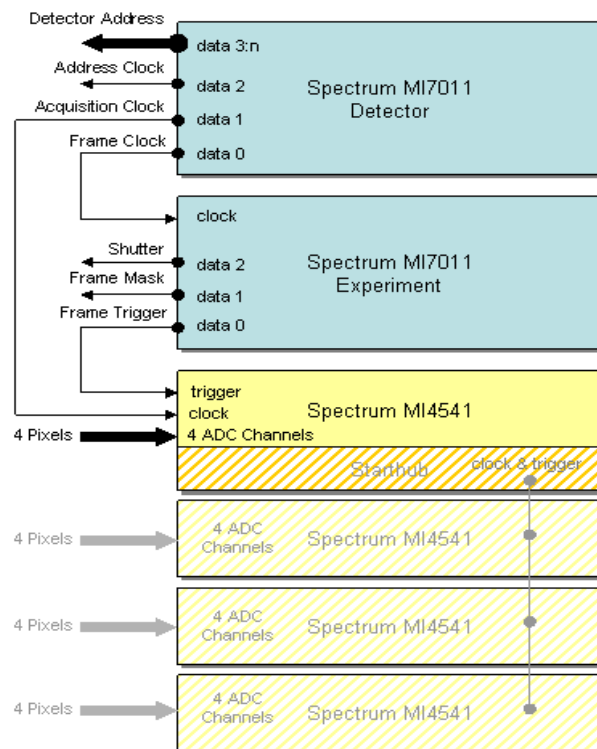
Detector Address
data 3:n
Address Clock
data 2
Spectrum MI7011 Detector
Acquisition Clock
data 1
Frame Clock
data 0

clock
Shutter
data 2
Spectrum MI7011 Experiment
Frame Mask
data 1
Frame Trigger
data 0

trigger
clock
Spectrum MI4541
4 Pixels
4 ADC Channels
Starhub
clock & trigger

4 Pixels
4 ADC Channels
Spectrum MI4541

4 Pixels
4 ADC Channels
Spectrum MI4541

4 Pixels
4 ADC Channels
Spectrum MI4541